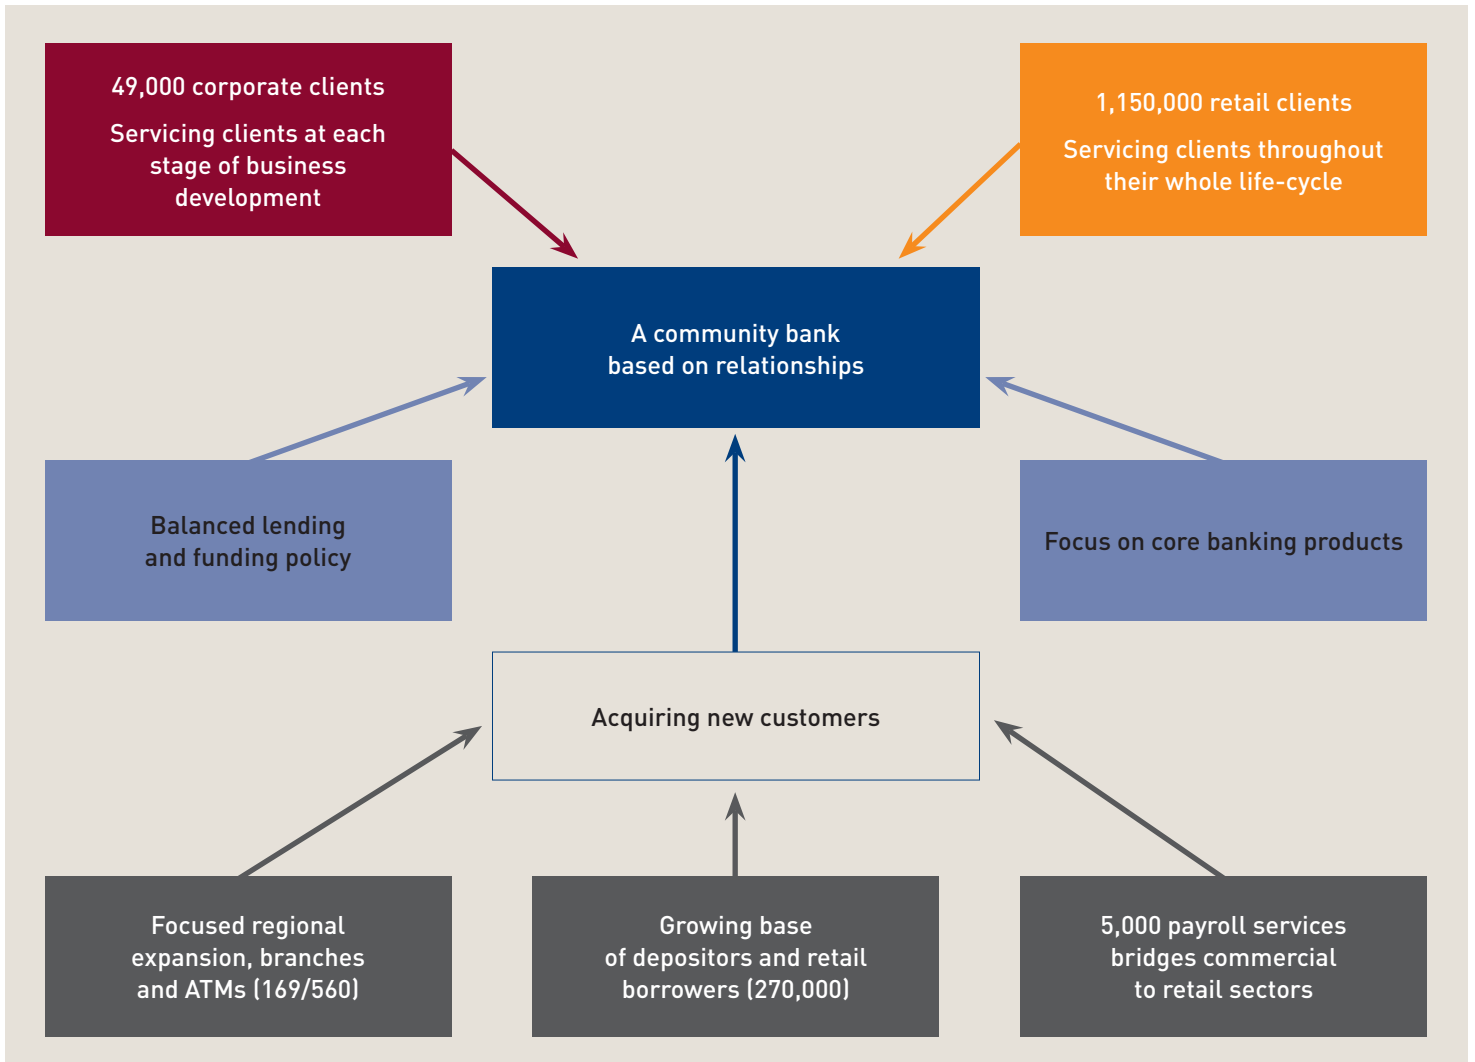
49,000 corporate clients

Servicing clients at each stage of business development

1,150,000 retail clients

Servicing clients throughout their whole life-cycle

A community bank based on relationships

Balanced lending and funding policy

Focus on core banking products

Acquiring new customers

Focused regional expansion, branches and ATMs (169/560)

Growing base of depositors and retail borrowers (270,000)

5,000 payroll services bridges commercial to retail sectors